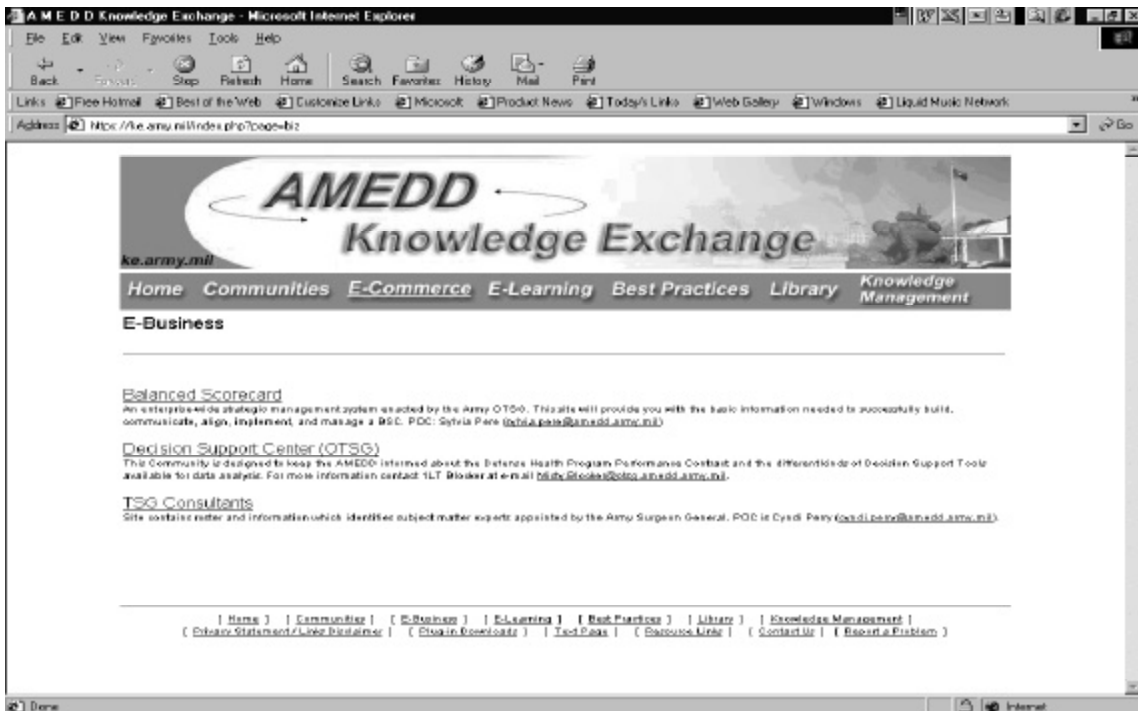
A M E D D Knowledge Exchange - Microsoft Internet Explorer

File Edit View Favorites Tools Help

Back Forward Stop Refresh Home Search Favorites History Mail Print

Links Free Hotmail Best of the Web Customize Links Microsoft Product News Today's Links Web Gallery Windows Liquid Music Network

Address https://ke.army.mil/index.php?page=biz Go

AMEDD Knowledge Exchange
ke.army.mil

Home Communities E-Commerce E-Learning Best Practices Library Knowledge Management

E-Business

Balanced Scorecard
An enterprise-wide strategic management system enacted by the Army OTSG. This site will provide you with the basic information needed to successfully build, communicate, align, implement, and manage a BSC. POC: Sylvia Pere (sylvia.pere@amedd.army.mil)

Decision Support Center (OTSG)
This Community is designed to keep the AMEDD informed about the Defense Health Program Performance Contract and the different kinds of Decision Support Tools available for data analysis. For more information contact 1LT Blosker at e-mail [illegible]@otsg.amedd.army.mil.

TSG Consultants
Site contains matter and information which identifies subject matter experts appointed by the Army Surgeon General. POC is Cyndi Perry (cyndi.perry@amedd.army.mil).

[ Home ] [ Communities ] [ E-Business ] [ E-Learning ] [ Best Practices ] [ Library ] [ Knowledge Management ]
[ Privacy Statement/Links Disclaimer ] [ Plug-in Downloads ] [ Text Page ] [ Resource Links ] [ Contact Us ] [ Report a Problem ]

Done Internet